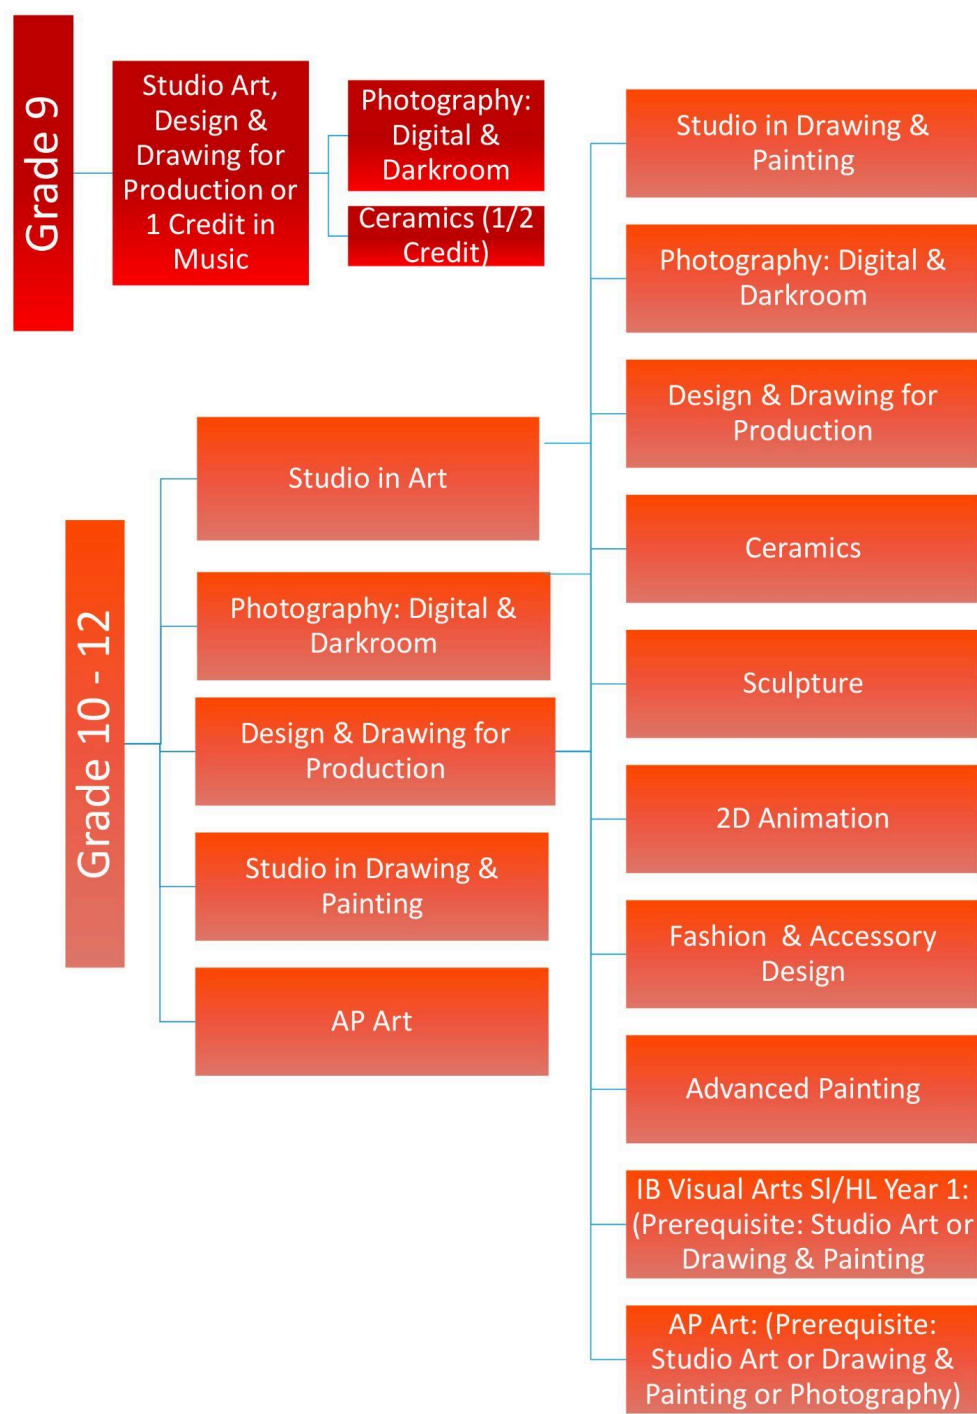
Grade 9

Studio Art, Design & Drawing for Production or 1 Credit in Music

Photography: Digital & Darkroom

Ceramics (1/2 Credit)

Grade 10 - 12

Studio in Art

Photography: Digital & Darkroom

Design & Drawing for Production

Studio in Drawing & Painting

AP Art

Studio in Drawing & Painting

Photography: Digital & Darkroom

Design & Drawing for Production

Ceramics

Sculpture

2D Animation

Fashion & Accessory Design

Advanced Painting

IB Visual Arts Sl/HL Year 1: (Prerequisite: Studio Art or Drawing & Painting

AP Art: (Prerequisite: Studio Art or Drawing & Painting or Photography)